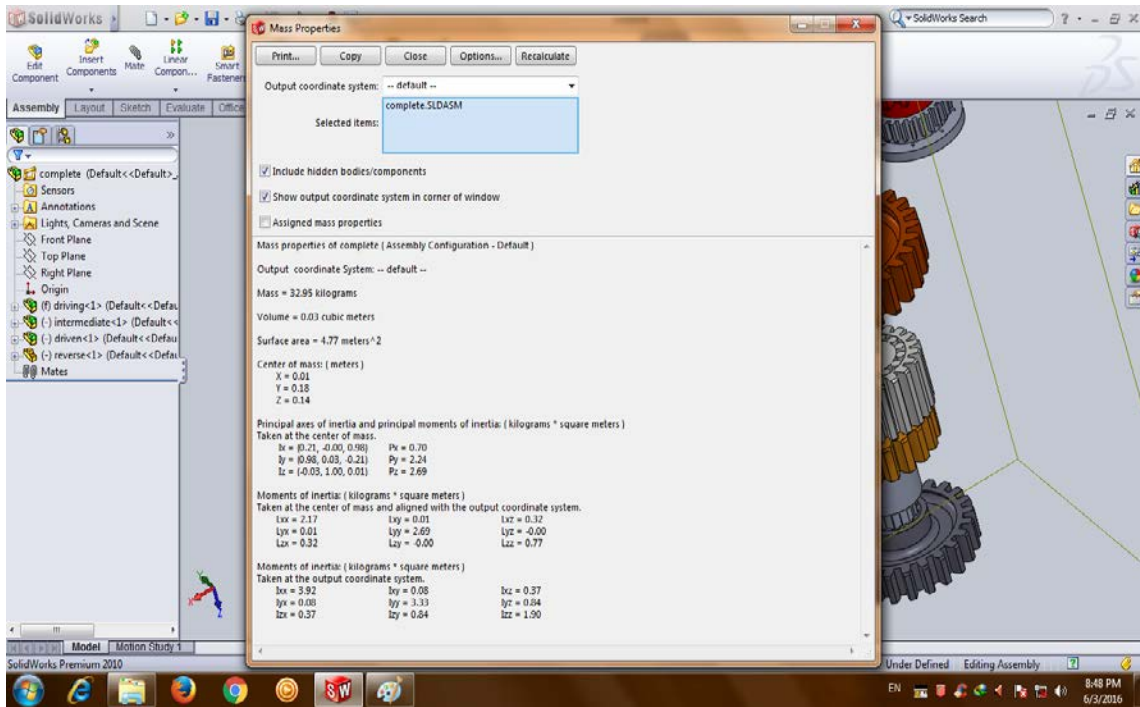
SolidWorks

Edit Component | Insert Components | Mate | Linear Compon... | Smart Fasteners

Assembly | Layout | Sketch | Evaluate | Office

complete (Default<<Default>_
Sensors
Annotations
Lights, Cameras and Scene
Front Plane
Top Plane
Right Plane
Origin
(f) driving<1> (Default<<Defau
(-) intermediate<1> (Default<<
(-) driven<1> (Default<<Defau
(-) reverse<1> (Default<<Defau
Mates

Model | Motion Study 1

SolidWorks Premium 2010

Mass Properties

Print... | Copy | Close | Options... | Recalculate

Output coordinate system: -- default --

Selected items: complete.SLDASM

Include hidden bodies/components

Show output coordinate system in corner of window

Assigned mass properties

Mass properties of complete ( Assembly Configuration - Default )

Output coordinate System: -- default --

Mass = 32.95 kilograms

Volume = 0.03 cubic meters

Surface area = 4.77 meters^2

Center of mass: ( meters )
X = 0.01
Y = 0.18
Z = 0.14

Principal axes of inertia and principal moments of inertia: ( kilograms * square meters )
Taken at the center of mass.
Ix = (0.21, -0.00, 0.98) Px = 0.70
Iy = (0.98, 0.03, -0.21) Py = 2.24
Iz = (-0.03, 1.00, 0.01) Pz = 2.69

Moments of inertia: ( kilograms * square meters )
Taken at the center of mass and aligned with the output coordinate system.
Lxx = 2.17 Lxy = 0.01 Lxz = 0.32
Lyx = 0.01 Lyy = 2.69 Lyz = -0.00
Lzx = 0.32 Lzy = -0.00 Lzz = 0.77

Moments of inertia: ( kilograms * square meters )
Taken at the output coordinate system.
Ixx = 3.92 Ixy = 0.08 Ixz = 0.37
Iyx = 0.08 Iyy = 3.33 Iyz = 0.84
Izx = 0.37 Izy = 0.84 Izz = 1.90

SolidWorks Search

Under Defined | Editing Assembly

EN

8:48 PM
6/3/2016